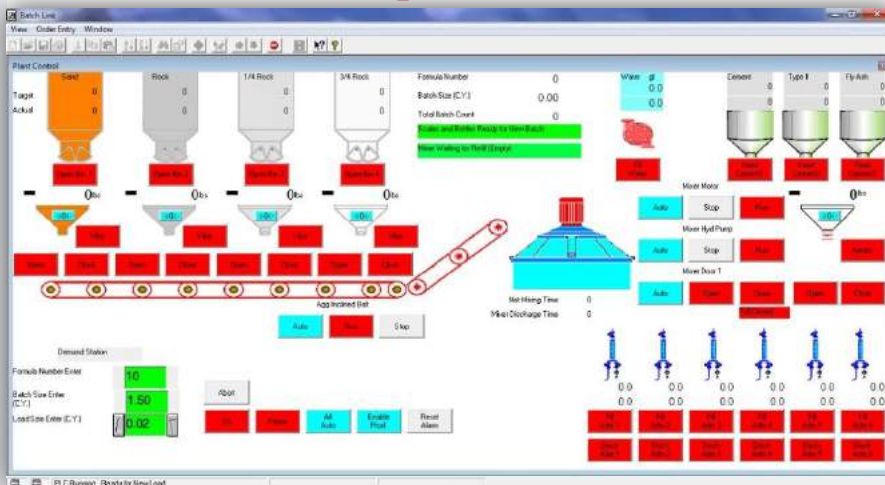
Batch Link
View Order Entry Window
Plant Control
Sand
Rock
1/4 Rock
3/4 Rock
Target 0
Actual 0
0
0
0
0
0
0
Formula Number 0
Batch Size (C.Y.) 0.00
Total Batch Count 0
Scales and Reifier Ready for New Batch
Mixer Waiting for Refill (Empty)
Water gl
0.0
0.0
Cement 0 0
Type II 0 0
Fly Ash 0 0
Fill Water
Open Bin 1
Open Bin 2
Open Bin 3
Open Bin 4
Head Cement
Head Cement
Head Cement
0lbs
0lbs
0lbs
0lbs
0lbs
Mixer Motor
Auto
Stop
Run
Mixer Hyd Pump
Auto
Stop
Run
Mixer Door 1
Auto
Open
Close
Open
Close
Full Closed
Agg Inclined Belt
Auto
Run
Stop
Net Mixing Time 0
Mixer Discharge Time 0
Demand Station
Formula Number Enter
10
Batch Size Enter (C.Y.)
1.50
Load Size Enter (C.Y.)
0.02
Abort
Go
Pause
All Auto
Enable Prod
Reset Alarm
0.0 0.0 0.0 0.0 0.0 0.0
0.0 0.0 0.0 0.0 0.0 0.0
PLC Running Ready for New Load